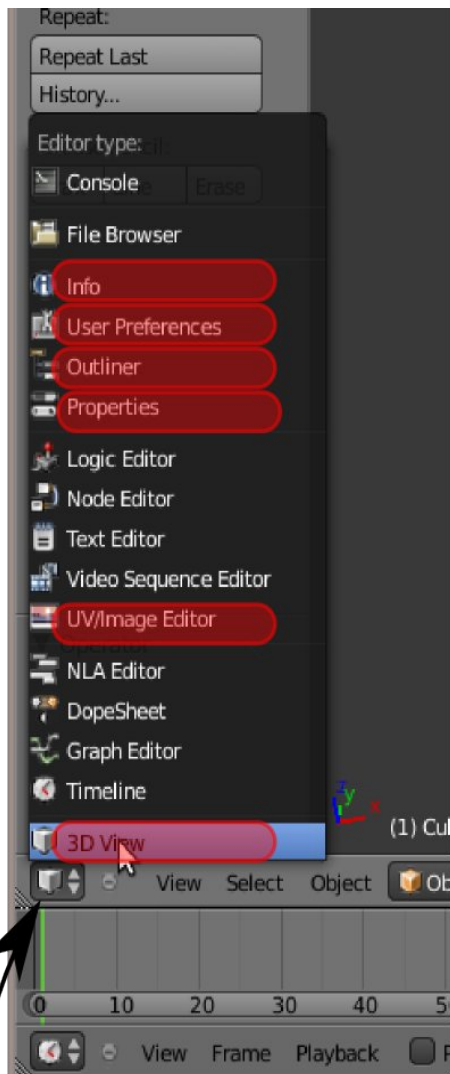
Repeat:
Repeat Last
History...

Editor type:
Console
File Browser
Info
User Preferences
Outliner
Properties
Logic Editor
Node Editor
Text Editor
Video Sequence Editor
UV/Image Editor
NLA Editor
DopeSheet
Graph Editor
Timeline
3D View

(1) Cu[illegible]

View Select Object Ob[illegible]

0 10 20 30 40 5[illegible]

View Frame Playback